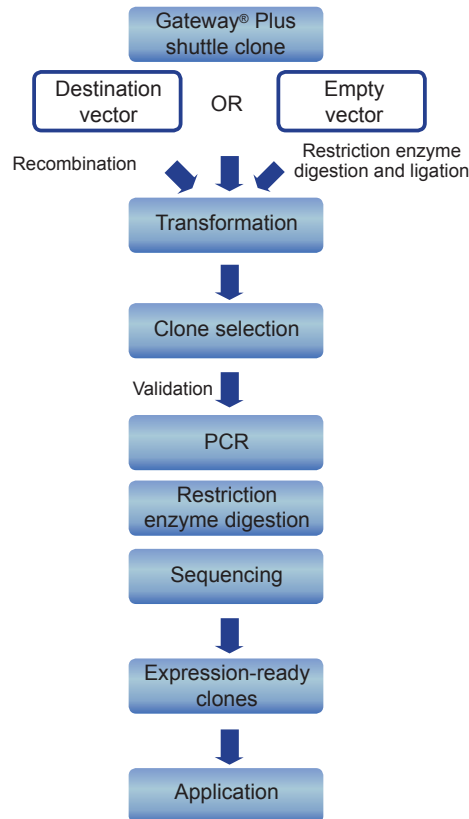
Gateway® Plus shuttle clone

Destination vector

OR

Empty vector

Recombination

Restriction enzyme digestion and ligation

Transformation

Clone selection

Validation

PCR

Restriction enzyme digestion

Sequencing

Expression-ready clones

Application